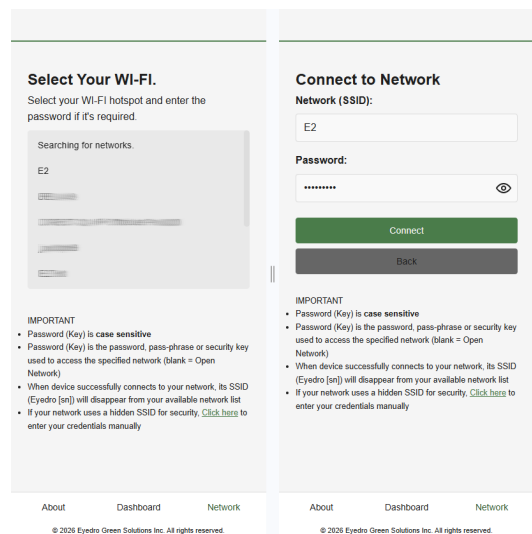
Select Your WI-FI.

Select your WI-FI hotspot and enter the password if it's required.

Searching for networks.

E2

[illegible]

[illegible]

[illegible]

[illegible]

IMPORTANT

- Password (Key) is **case sensitive**
- Password (Key) is the password, pass-phrase or security key used to access the specified network (blank = Open Network)
- When device successfully connects to your network, its SSID (Eyedro [sn]) will disappear from your available network list
- If your network uses a hidden SSID for security, Click here to enter your credentials manually

About Dashboard Network

© 2026 Eyedro Green Solutions Inc. All rights reserved.

Connect to Network

Network (SSID):

E2

Password:

••••••••••

Connect

Back

IMPORTANT

- Password (Key) is **case sensitive**
- Password (Key) is the password, pass-phrase or security key used to access the specified network (blank = Open Network)
- When device successfully connects to your network, its SSID (Eyedro [sn]) will disappear from your available network list
- If your network uses a hidden SSID for security, Click here to enter your credentials manually

About Dashboard Network

© 2026 Eyedro Green Solutions Inc. All rights reserved.